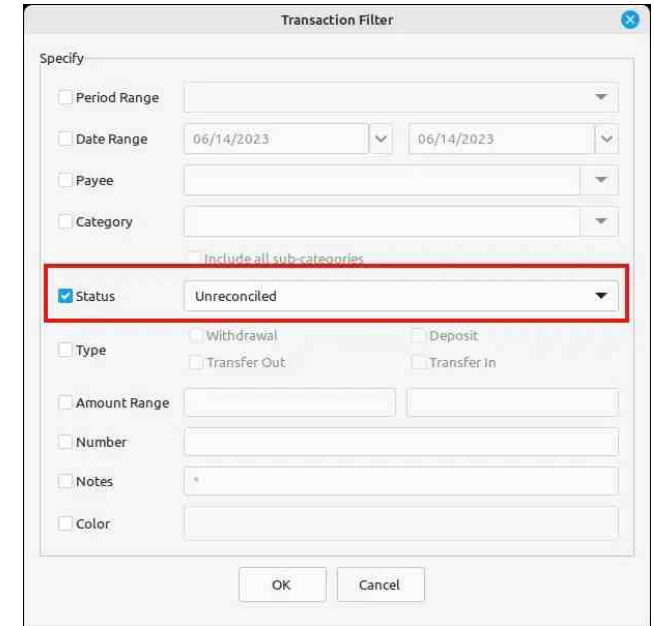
Transaction Filter

Specify

Period Range

Date Range 06/14/2023 06/14/2023

Payee

Category

Include all sub-categories

Status Unreconciled

Type Withdrawal Deposit Transfer Out Transfer In

Amount Range

Number

Notes *

Color

OK Cancel